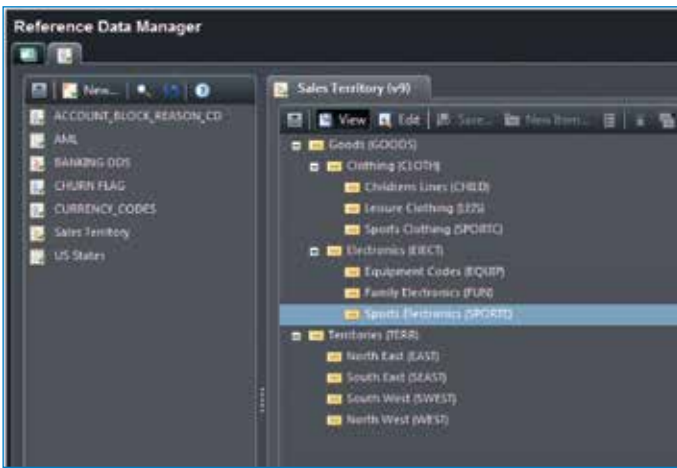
Reference Data Manager

New...

ACCOUNT_BLOCK_REASON_CD
AML
BANKING ODS
CHURN FLAG
CURRENCY_CODES
Sales Territory
US States

Sales Territory (v9)

View Edit Save... New Item...

Goods (GOODS)
Clothing (CLOTH)
Childrens Lines (CHILD)
Leisure Clothing (LEIS)
Sports Clothing (SPORTC)
Electronics (ELECT)
Equipment Codes (EQUIP)
Family Electronics (FUN)
Sports Electronics (SPORTE)
Territories (TERR)
North East (EAST)
South East (SEAST)
South West (SWEST)
North West (WEST)